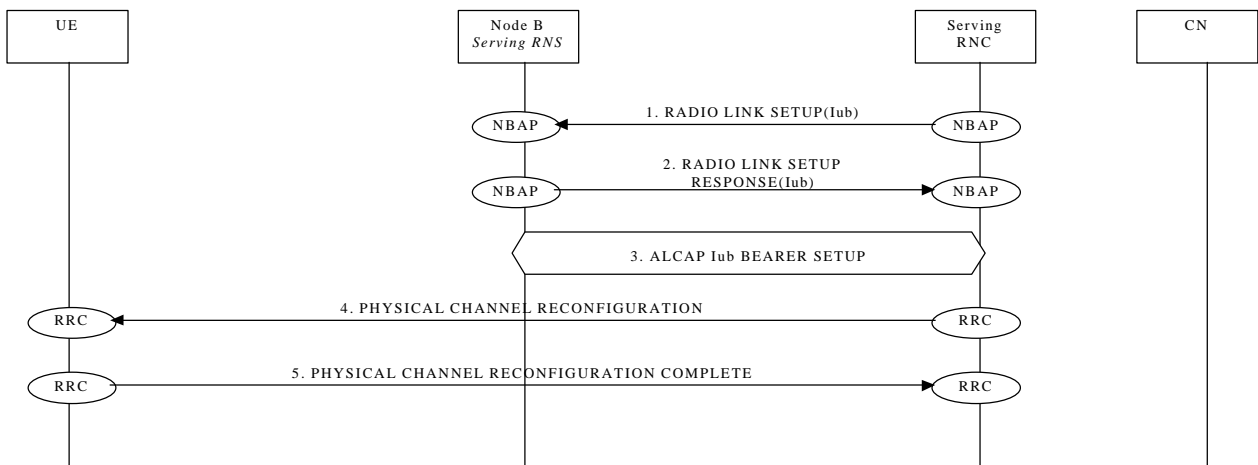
UE

Node B
Serving RNS

Serving RNC

CN

NBAP

1. RADIO LINK SETUP(Iub)

NBAP

NBAP

2. RADIO LINK SETUP RESPONSE(Iub)

NBAP

3. ALCAP Iub BEARER SETUP

RRC

4. PHYSICAL CHANNEL RECONFIGURATION

RRC

RRC

5. PHYSICAL CHANNEL RECONFIGURATION COMPLETE

RRC